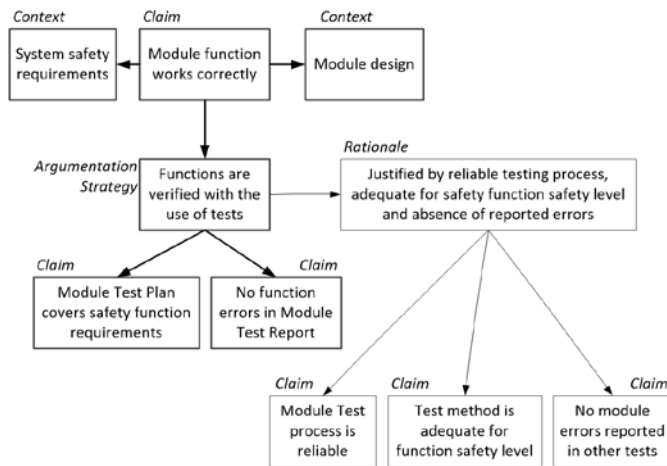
Context

System safety requirements

Claim

Module function works correctly

Context

Module design

Argumentation Strategy

Functions are verified with the use of tests

Rationale

Justified by reliable testing process, adequate for safety function safety level and absence of reported errors

Claim

Module Test Plan covers safety function requirements

Claim

No function errors in Module Test Report

Claim

Module Test process is reliable

Claim

Test method is adequate for function safety level

Claim

No module errors reported in other tests